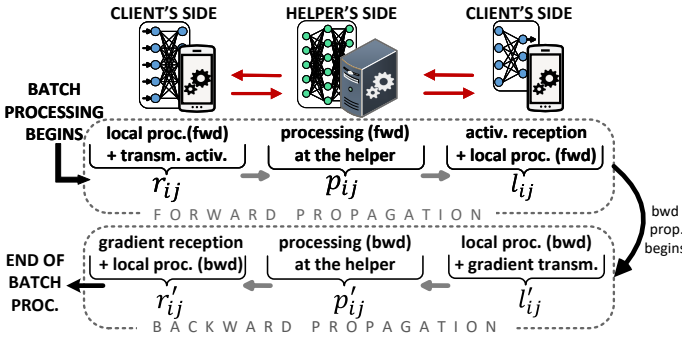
CLIENT'S SIDE

HELPER'S SIDE

CLIENT'S SIDE

BATCH PROCESSING BEGINS

local proc.(fwd) + transm. activ.

$r_{ij}$

processing (fwd) at the helper

$p_{ij}$

activ. reception + local proc. (fwd)

$l_{ij}$

FORWARD PROPAGATION

bwd propa begins

END OF BATCH PROC.

gradient reception + local proc. (bwd)

$r'_{ij}$

processing (bwd) at the helper

$p'_{ij}$

local proc. (bwd) + gradient transm.

$l'_{ij}$

BACKWARD PROPAGATION